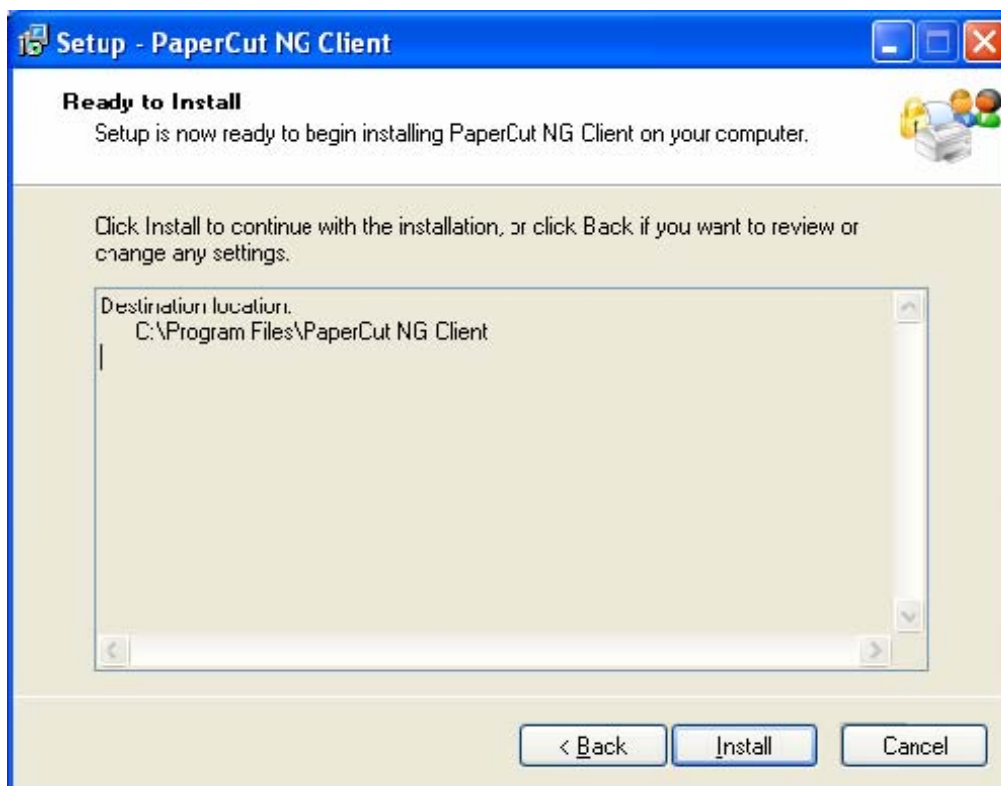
Setup - PaperCut NG Client

Ready to Install
Setup is now ready to begin installing PaperCut NG Client on your computer.

Click Install to continue with the installation, or click Back if you want to review or change any settings.

Destination location:
C:\Program Files\PaperCut NG Client

< Back
Install
Cancel